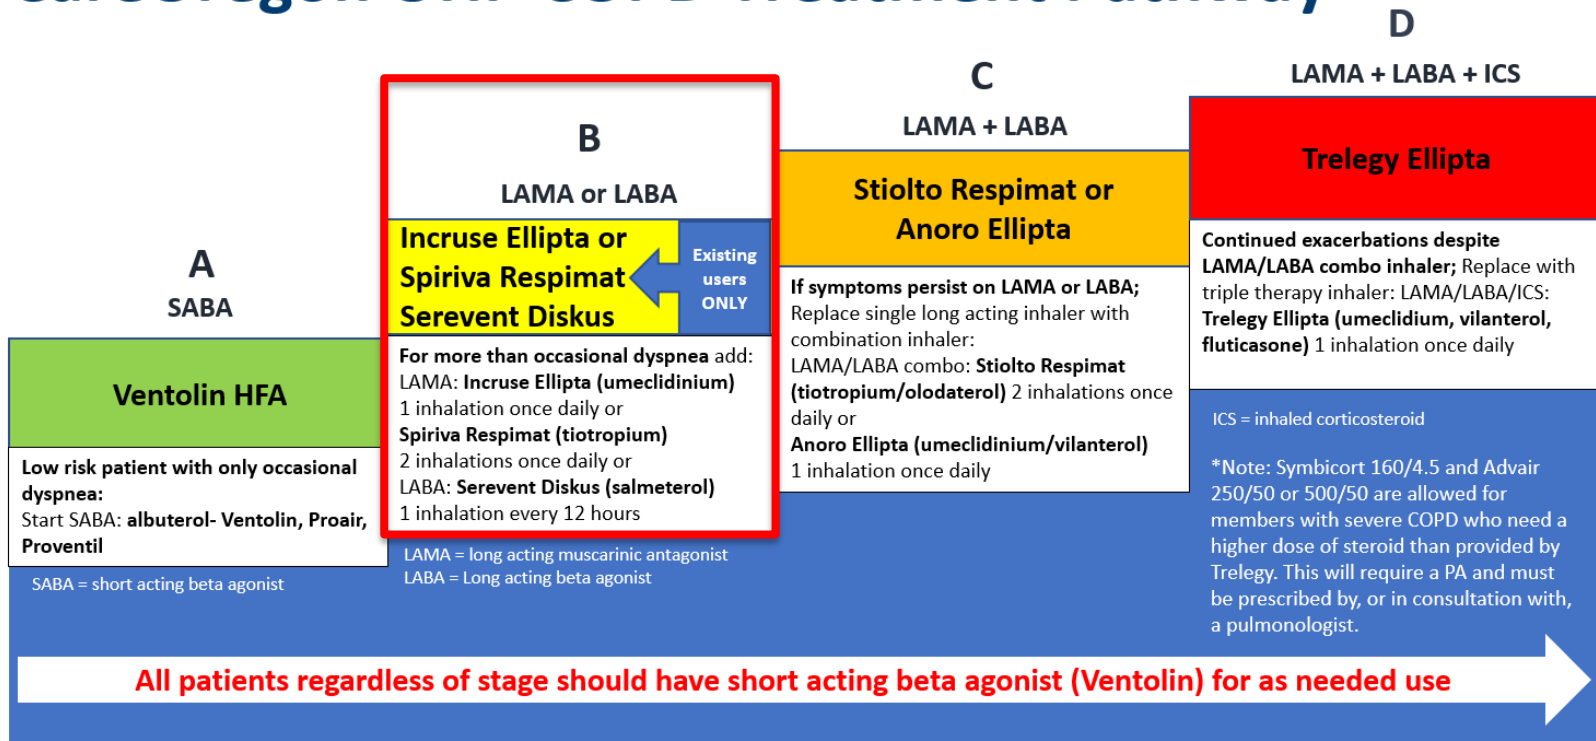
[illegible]

D

LAMA + LABA + ICS

C

LAMA + LABA

B

LAMA or LABA

A

SABA

Ventolin HFA

Low risk patient with only occasional dyspnea: Start SABA: albuterol- Ventolin, Proair, Proventil

SABA = short acting beta agonist

Incruse Ellipta or Spiriva Respimat Serevent Diskus

Existing users ONLY

For more than occasional dyspnea add: LAMA: Incruse Ellipta (umeclidinium) 1 inhalation once daily or Spiriva Respimat (tiotropium) 2 inhalations once daily or LABA: Serevent Diskus (salmeterol) 1 inhalation every 12 hours

LAMA = long acting muscarinic antagonist
LABA = Long acting beta agonist

Stiolto Respimat or Anoro Ellipta

If symptoms persist on LAMA or LABA; Replace single long acting inhaler with combination inhaler: LAMA/LABA combo: Stiolto Respimat (tiotropium/olodaterol) 2 inhalations once daily or Anoro Ellipta (umeclidinium/vilanterol) 1 inhalation once daily

Trelegy Ellipta

Continued exacerbations despite LAMA/LABA combo inhaler; Replace with triple therapy inhaler: LAMA/LABA/ICS: Trelegy Ellipta (umeclidium, vilanterol, fluticasone) 1 inhalation once daily

ICS = inhaled corticosteroid

*Note: Symbicort 160/4.5 and Advair 250/50 or 500/50 are allowed for members with severe COPD who need a higher dose of steroid than provided by Trelegy. This will require a PA and must be prescribed by, or in consultation with, a pulmonologist.

All patients regardless of stage should have short acting beta agonist (Ventolin) for as needed use